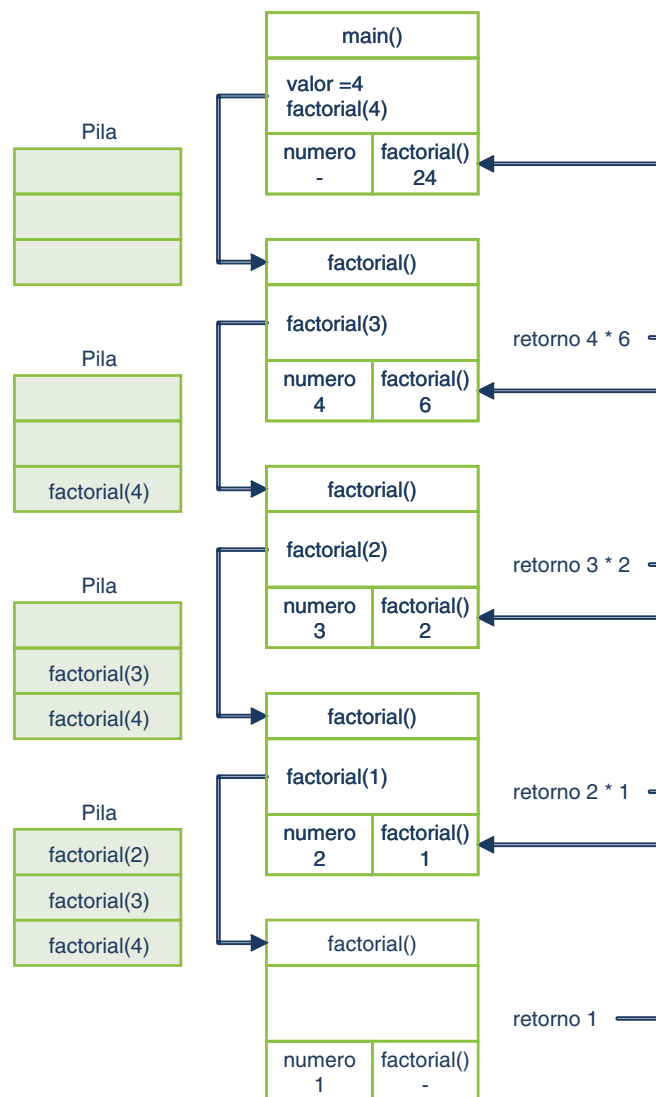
main()

valor =4
factorial(4)

| numero | factorial() |
|---|---|
| - | 24 |

Pila

factorial()

factorial(3)

retorno 4 * 6

| numero | factorial() |
|---|---|
| 4 | 6 |

Pila

factorial(4)

factorial()

factorial(2)

retorno 3 * 2

| numero | factorial() |
|---|---|
| 3 | 2 |

Pila

factorial(3)
factorial(4)

factorial()

factorial(1)

retorno 2 * 1

| numero | factorial() |
|---|---|
| 2 | 1 |

Pila

factorial(2)
factorial(3)
factorial(4)

factorial()

retorno 1

| numero | factorial() |
|---|---|
| 1 | - |